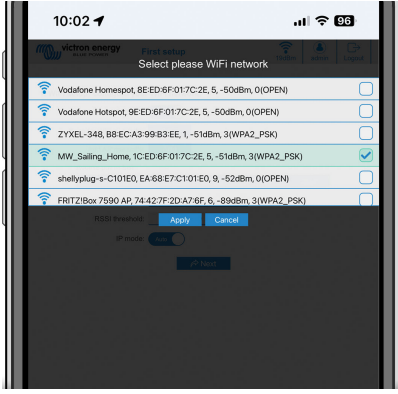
10:02

96

victron energy

First setup

Select please WiFi network

Vodafone Homespot, 8E:ED:6F:01:7C:2E, 5, -50dBm, 0(OPEN)

Vodafone Hotspot, 9E:ED:6F:01:7C:2E, 5, -50dBm, 0(OPEN)

ZYXEL-348, B8:EC:A3:99:B3:EE, 1, -51dBm, 3(WPA2_PSK)

MW_Sailing_Home, 1C:ED:6F:01:7C:2E, 5, -51dBm, 3(WPA2_PSK)

shellyplug-s-C101E0, EA:68:E7:C1:01:E0, 9, -52dBm, 0(OPEN)

FRITZ!Box 7590 AP, 74:42:7F:2D:A7:6F, 6, -89dBm, 3(WPA2_PSK)

RSSI threshold

Apply

Cancel

IP mode

Next